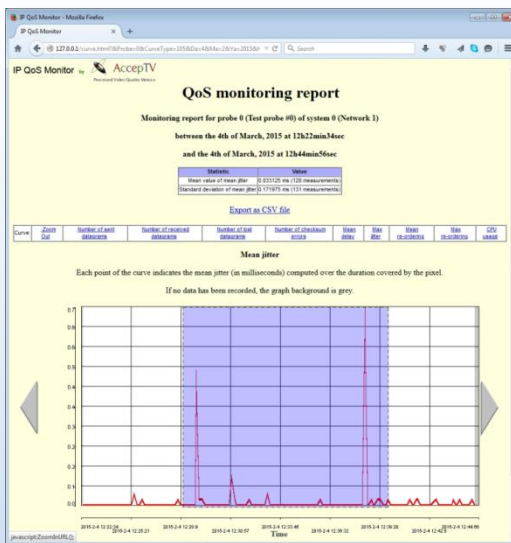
IP QoS Monitor - Mozilla Firefox

IP QoS Monitor

127.0.0.1/curve.html?&Probe=0&CurveType=205&Da=4&Ma=2&Ya=2015&H

Search

IP QoS Monitor by AccepTV

Perceived Video Quality Metrics

QoS monitoring report

Monitoring report for probe 0 (Test probe #0) of system 0 (Network 1)

between the 4th of March, 2015 at 12h22min34sec

and the 4th of March, 2015 at 12h44min56sec

| Statistic | Value |
|---|---|
| Mean value of mean jitter | 0.033125 ms (128 measurements) |
| Standard deviation of mean jitter | 0.171975 ms (131 measurements) |

Export as CSV file

| Curve | Zoom Out | Number of sent datagrams | Number of received datagrams | Number of lost datagrams | Number of checksum errors | Mean delay | Max delay | Mean jitter | Max jitter | Mean re-ordering | Max re-ordering | CPU usage |
|---|---|---|---|---|---|---|---|---|---|---|---|---|

Mean jitter

Each point of the curve indicates the mean jitter (in milliseconds) computed over the duration covered by the pixel.

If no data has been recorded, the graph background is grey.

0.7
0.6
0.5
0.4
0.3
0.2
0.1
0.0

2015-2-4 12:22:34
2015-2-4 12:25:21
2015-2-4 12:28:9
2015-2-4 12:30:57
2015-2-4 12:33:45
2015-2-4 12:36:32
2015-2-4 12:39:20
2015-2-4 12:42:8
2015-2-4 12:44:56

Time

javascript:ZoomInURL();